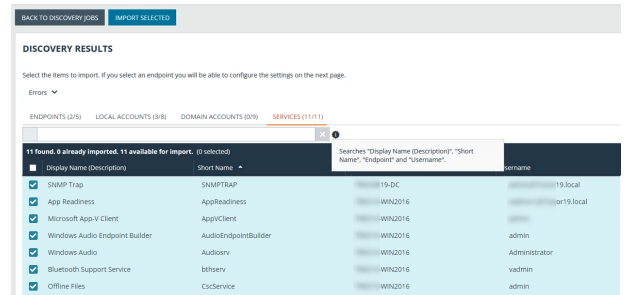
BACK TO DISCOVERY JOBS IMPORT SELECTED

DISCOVERY RESULTS

Select the items to import. If you select an endpoint you will be able to configure the settings on the next page.

Errors

ENDPOINTS (2/5) LOCAL ACCOUNTS (3/8) DOMAIN ACCOUNTS (0/9) SERVICES (11/11)

Searches "Display Name (Description)", "Short Name", "Endpoint" and "Username".

11 found. 0 already imported. 11 available for import. (0 selected)

| | Display Name (Description) | Short Name | Endpoint | Username |
|---|---|---|---|---|
| ☑ | SNMP Trap | SNMPTRAP | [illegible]19-DC | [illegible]19.local |
| ☑ | App Readiness | AppReadiness | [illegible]WIN2016 | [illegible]or19.local |
| ☑ | Microsoft App-V Client | AppVClient | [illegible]WIN2016 | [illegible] |
| ☑ | Windows Audio Endpoint Builder | AudioEndpointBuilder | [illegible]WIN2016 | admin |
| ☑ | Windows Audio | Audiosrv | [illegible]WIN2016 | Administrator |
| ☑ | Bluetooth Support Service | bthserv | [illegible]WIN2016 | vadmin |
| ☑ | Offline Files | CscService | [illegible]WIN2016 | admin |